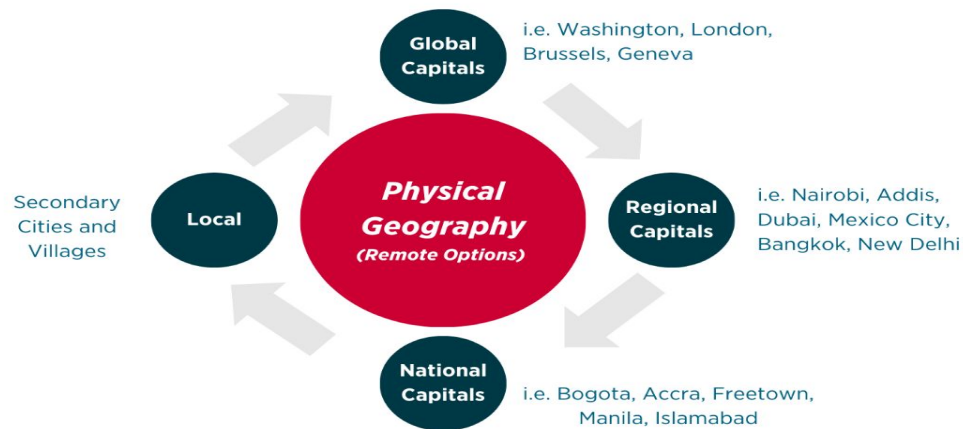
Global Capitals

i.e. Washington, London, Brussels, Geneva

Physical Geography
(Remote Options)

Regional Capitals

i.e. Nairobi, Addis, Dubai, Mexico City, Bangkok, New Delhi

National Capitals

i.e. Bogota, Accra, Freetown, Manila, Islamabad

Local

Secondary Cities and Villages